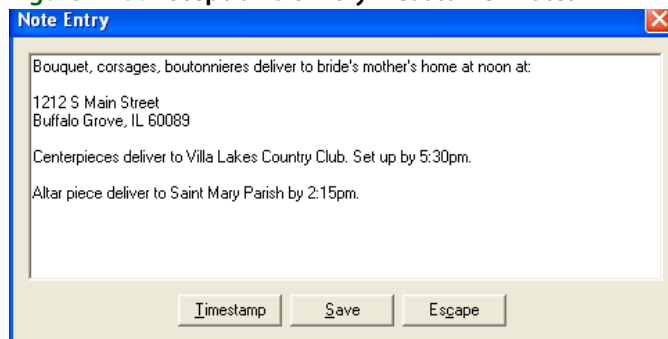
Note Entry

Bouquet, corsages, boutonnieres deliver to bride's mother's home at noon at:

1212 S Main Street
Buffalo Grove, IL 60089

Centerpieces deliver to Villa Lakes Country Club. Set up by 5:30pm.

Altar piece deliver to Saint Mary Parish by 2:15pm.

Timestamp
Save
Escape